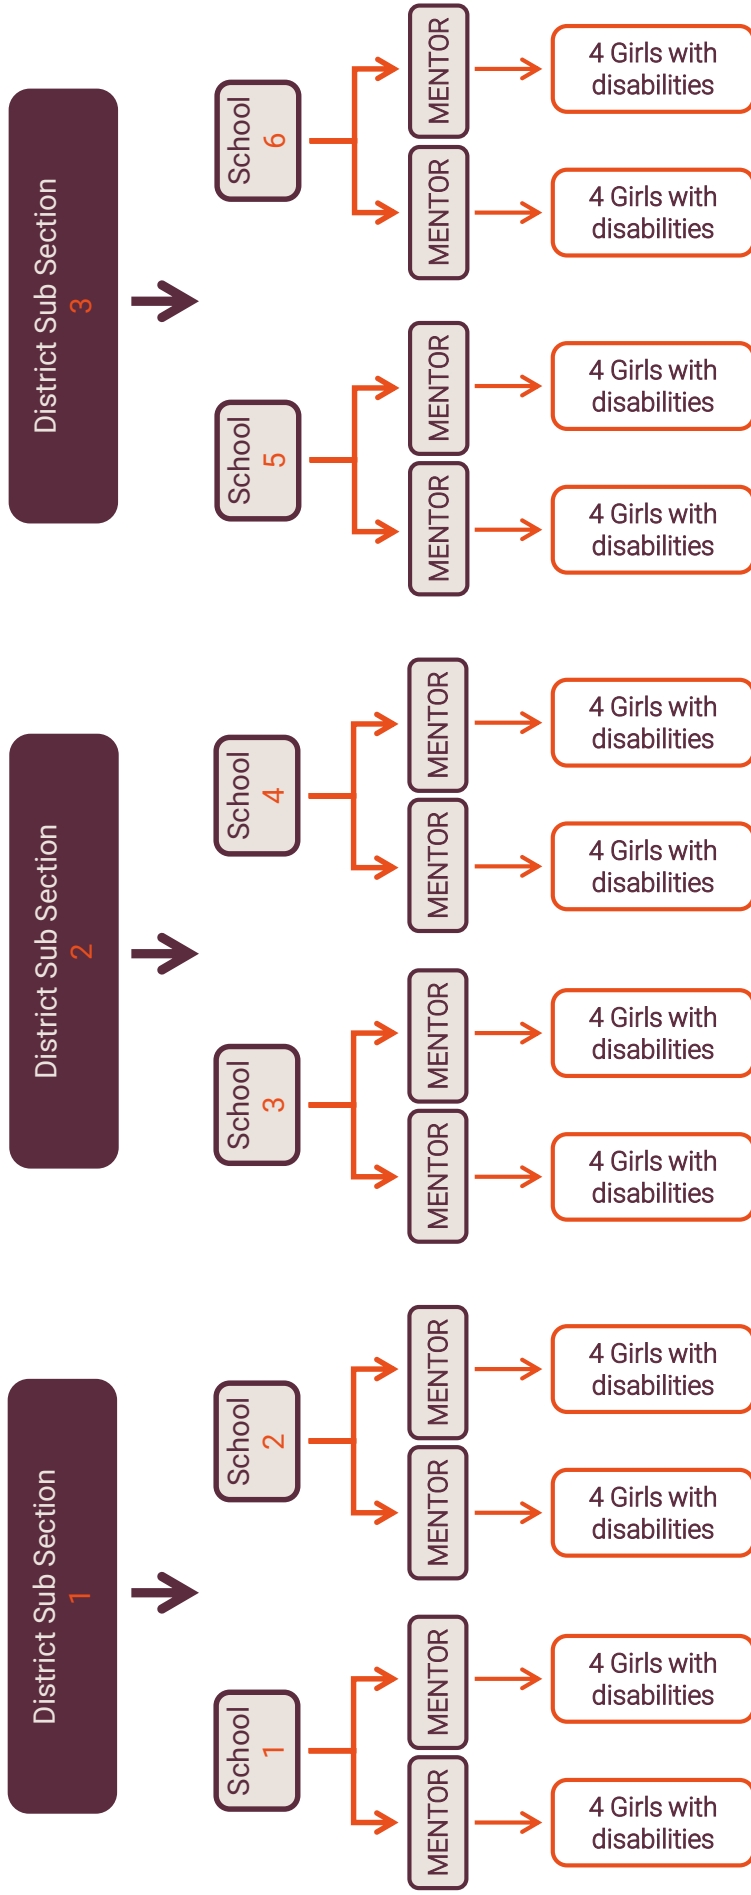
District Sub Section
3

School
6

MENTOR

4 Girls with disabilities

MENTOR

4 Girls with disabilities

School
5

MENTOR

4 Girls with disabilities

MENTOR

4 Girls with disabilities

District Sub Section
2

School
4

MENTOR

4 Girls with disabilities

MENTOR

4 Girls with disabilities

School
3

MENTOR

4 Girls with disabilities

MENTOR

4 Girls with disabilities

District Sub Section
1

School
2

MENTOR

4 Girls with disabilities

MENTOR

4 Girls with disabilities

School
1

MENTOR

4 Girls with disabilities

MENTOR

4 Girls with disabilities